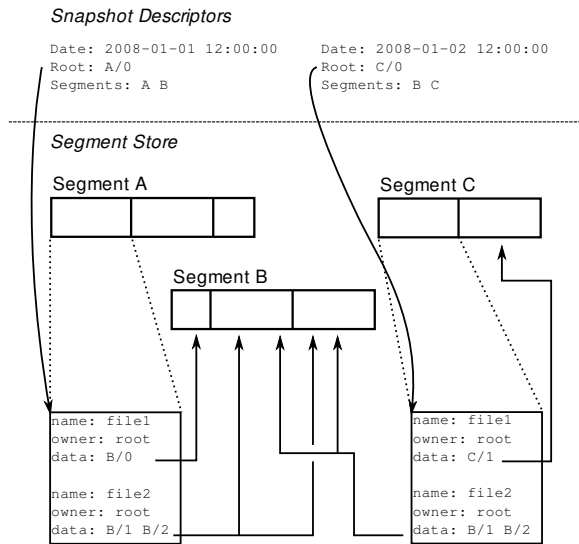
Snapshot Descriptors

Date: 2008-01-01 12:00:00
Root: A/0
Segments: A B

Date: 2008-01-02 12:00:00
Root: C/0
Segments: B C

Segment Store

Segment A

Segment C

Segment B

name: file1
owner: root
data: B/0

name: file2
owner: root
data: B/1 B/2

name: file1
owner: root
data: C/1

name: file2
owner: root
data: B/1 B/2